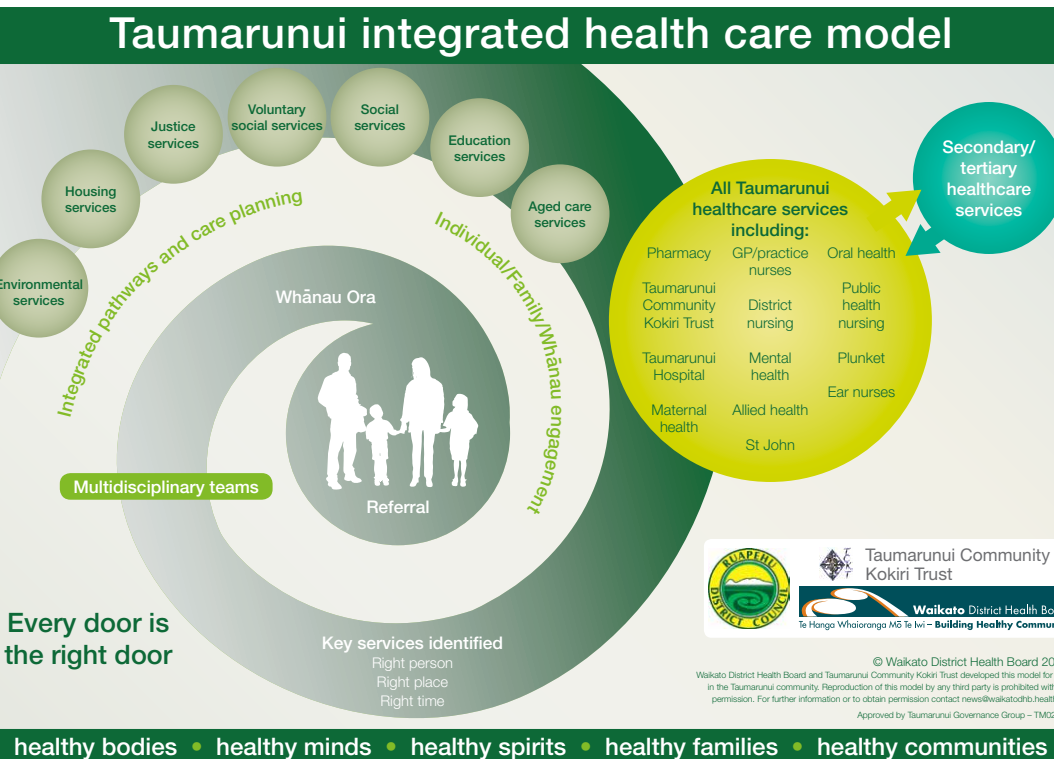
Taumarunui integrated health care model

Environmental services

Housing services

Justice services

Voluntary social services

Social services

Education services

Aged care services

Integrated pathways and care planning

Individual/Family/Whānau engagement

Whānau Ora

Referral

Multidisciplinary teams

Every door is the right door

Key services identified
Right person
Right place
Right time

All Taumarunui healthcare services including:

Pharmacy
GP/practice nurses
Oral health
Taumarunui Community Kokiri Trust
District nursing
Public health nursing
Taumarunui Hospital
Mental health
Plunket
Ear nurses
Maternal health
Allied health
St John

Secondary/ tertiary healthcare services

RUAPEHU DISTRICT COUNCIL

Taumarunui Community Kokiri Trust

Waikato District Health Bo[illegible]
Te Hanga Whaioranga Mō Te Iwi – Building Healthy Commun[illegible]

© Waikato District Health Board 20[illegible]
Waikato District Health Board and Taumarunui Community Kokiri Trust developed this model for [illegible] in the Taumarunui community. Reproduction of this model by any third party is prohibited with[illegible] permission. For further information or to obtain permission contact news@waikatodhb.healt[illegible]
Approved by Taumarunui Governance Group – TM02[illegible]

healthy bodies • healthy minds • healthy spirits • healthy families • healthy communities